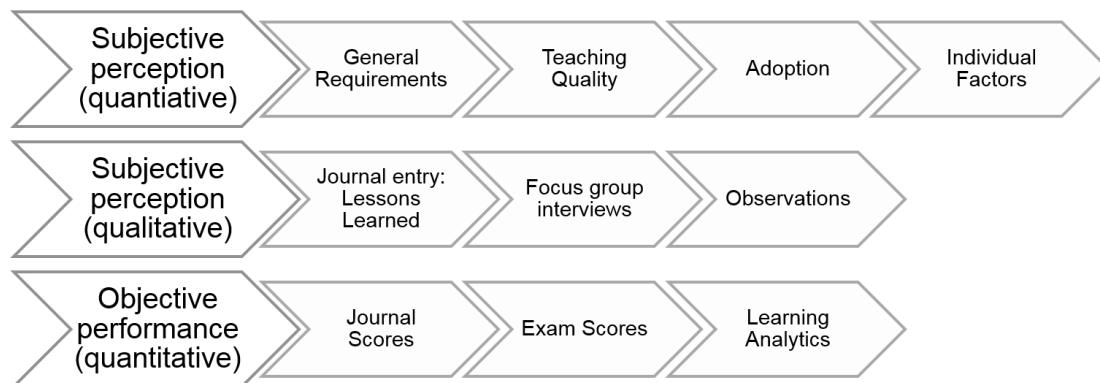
Subjective perception (quantiative)

General Requirements

Teaching Quality

Adoption

Individual Factors

Subjective perception (qualitative)

Journal entry: Lessons Learned

Focus group interviews

Observations

Objective performance (quantitative)

Journal Scores

Exam Scores

Learning Analytics